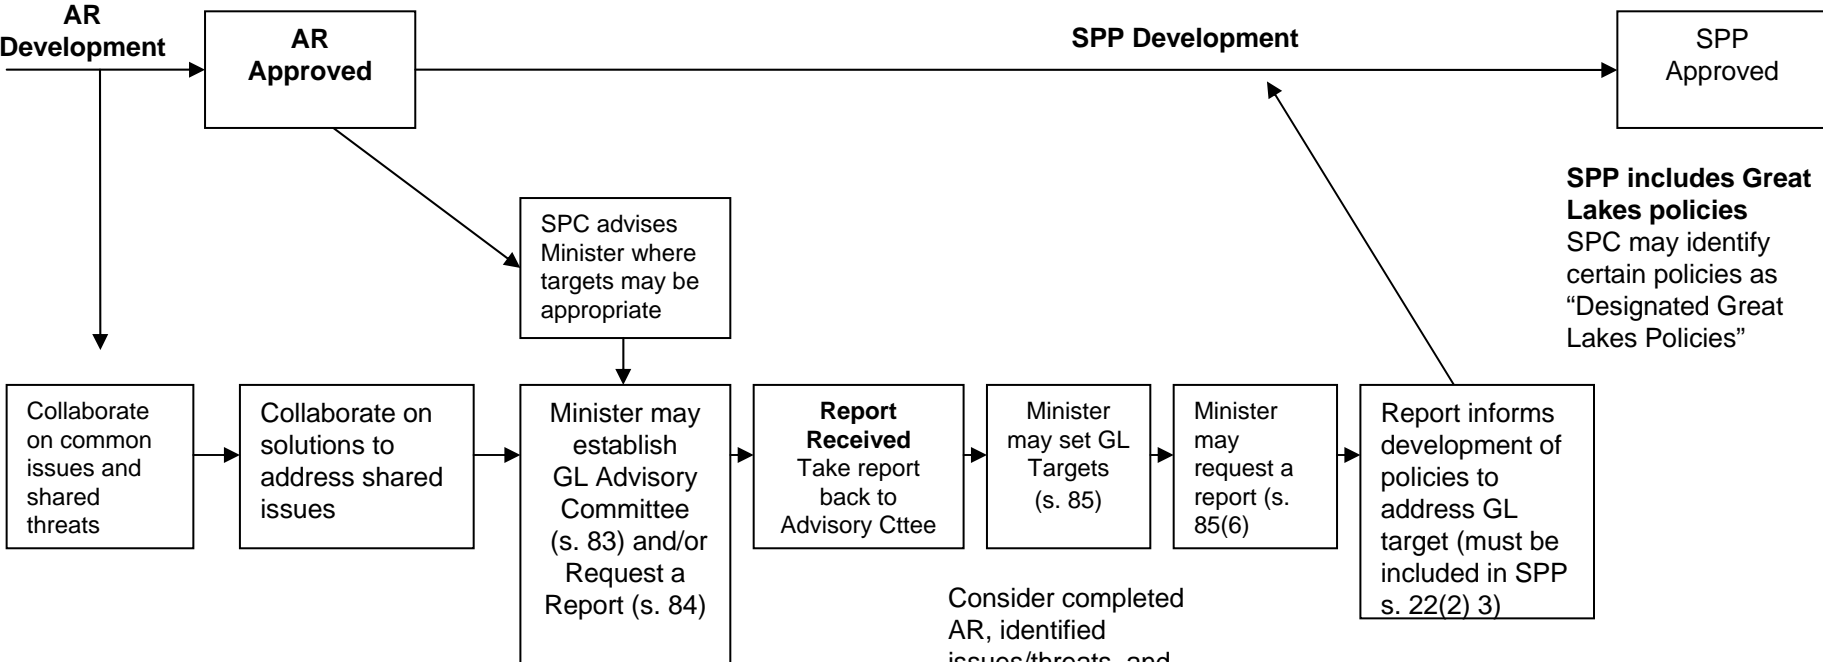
AR Development

AR Approved

SPP Development

SPP Approved

SPP includes Great Lakes policies
SPC may identify certain policies as "Designated Great Lakes Policies"

SPC advises Minister where targets may be appropriate

Collaborate on common issues and shared threats

Collaborate on solutions to address shared issues

Minister may establish GL Advisory Committee (s. 83) and/or Request a Report (s. 84)

Report Received
Take report back to Advisory Cttee

Minister may set GL Targets (s. 85)

Minister may request a report (s. 85(6)

Report informs development of policies to address GL target (must be included in SPP s. 22(2) 3)

Consider completed AR, identified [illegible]